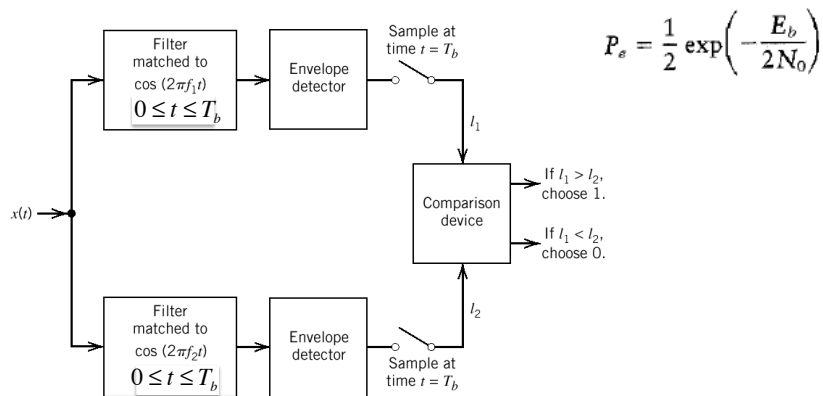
$P_e = \frac{1}{2} \exp\left(-\frac{E_b}{2N_0}\right)$

Filter matched to $\cos(2\pi f_1 t)$ $0 \le t \le T_b$

Envelope detector

Sample at time $t = T_b$

$l_1$

$x(t)$

Comparison device

If $l_1 > l_2$, choose 1.

If $l_1 < l_2$, choose 0.

Filter matched to $\cos(2\pi f_2 t)$ $0 \le t \le T_b$

Envelope detector

$l_2$

Sample at time $t = T_b$